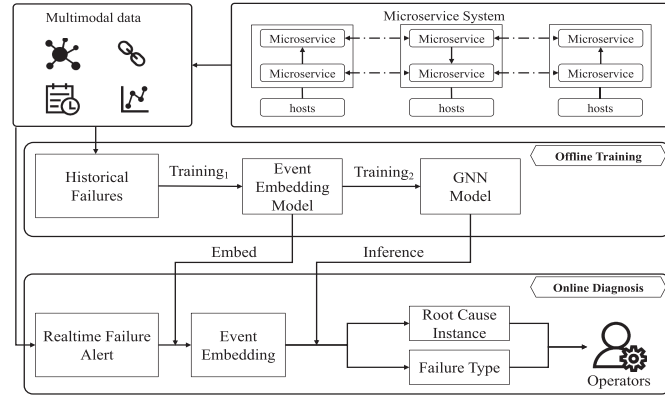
Multimodal data

Microservice System

Microservice

Microservice

Microservice

Microservice

Microservice

Microservice

hosts

hosts

hosts

Offline Training

Historical Failures

Training$_1$

Event Embedding Model

Training$_2$

GNN Model

Embed

Inference

Online Diagnosis

Realtime Failure Alert

Event Embedding

Root Cause Instance

Failure Type

Operators